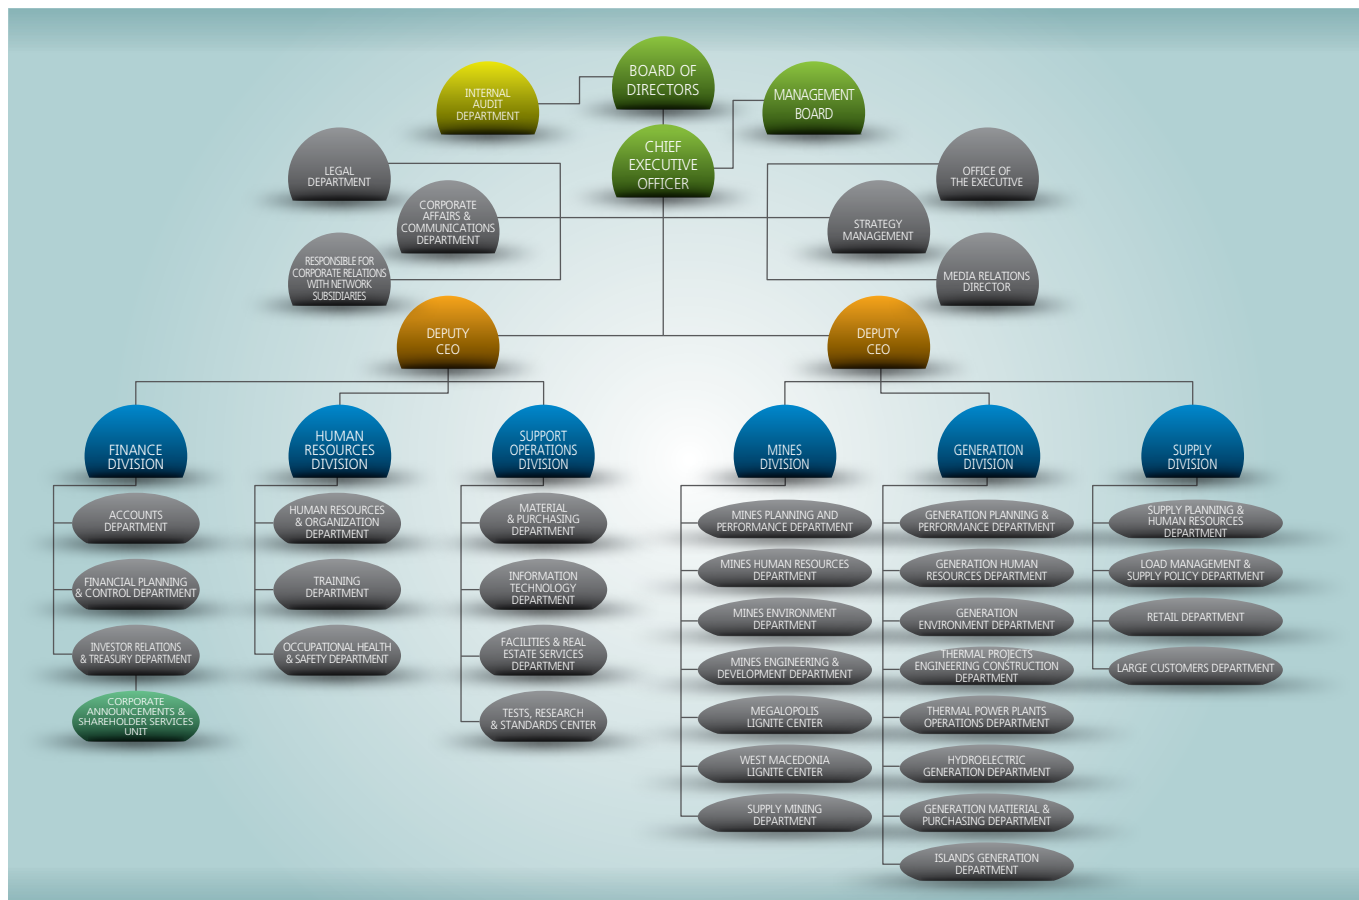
BOARD OF DIRECTORS

INTERNAL AUDIT DEPARTMENT

MANAGEMENT BOARD

CHIEF EXECUTIVE OFFICER

LEGAL DEPARTMENT

CORPORATE AFFAIRS & COMMUNICATIONS DEPARTMENT

RESPONSIBLE FOR CORPORATE RELATIONS WITH NETWORK SUBSIDIARIES

OFFICE OF THE EXECUTIVE

STRATEGY MANAGEMENT

MEDIA RELATIONS DIRECTOR

DEPUTY CEO

DEPUTY CEO

FINANCE DIVISION

ACCOUNTS DEPARTMENT

FINANCIAL PLANNING & CONTROL DEPARTMENT

INVESTOR RELATIONS & TREASURY DEPARTMENT

CORPORATE ANNOUNCEMENTS & SHAREHOLDER SERVICES UNIT

HUMAN RESOURCES DIVISION

HUMAN RESOURCES & ORGANIZATION DEPARTMENT

TRAINING DEPARTMENT

OCCUPATIONAL HEALTH & SAFETY DEPARTMENT

SUPPORT OPERATIONS DIVISION

MATERIAL & PURCHASING DEPARTMENT

INFORMATION TECHNOLOGY DEPARTMENT

FACILITIES & REAL ESTATE SERVICES DEPARTMENT

TESTS, RESEARCH & STANDARDS CENTER

MINES DIVISION

MINES PLANNING AND PERFORMANCE DEPARTMENT

MINES HUMAN RESOURCES DEPARTMENT

MINES ENVIRONMENT DEPARTMENT

MINES ENGINEERING & DEVELOPMENT DEPARTMENT

MEGALOPOLIS LIGNITE CENTER

WEST MACEDONIA LIGNITE CENTER

SUPPLY MINING DEPARTMENT

GENERATION DIVISION

GENERATION PLANNING & PERFORMANCE DEPARTMENT

GENERATION HUMAN RESOURCES DEPARTMENT

GENERATION ENVIRONMENT DEPARTMENT

THERMAL PROJECTS ENGINEERING CONSTRUCTION DEPARTMENT

THERMAL POWER PLANTS OPERATIONS DEPARTMENT

HYDROELECTRIC GENERATION DEPARTMENT

GENERATION MATIERIAL & PURCHASING DEPARTMENT

ISLANDS GENERATION DEPARTMENT

SUPPLY DIVISION

SUPPLY PLANNING & HUMAN RESOURCES DEPARTMENT

LOAD MANAGEMENT & SUPPLY POLICY DEPARTMENT

RETAIL DEPARTMENT

LARGE CUSTOMERS DEPARTMENT